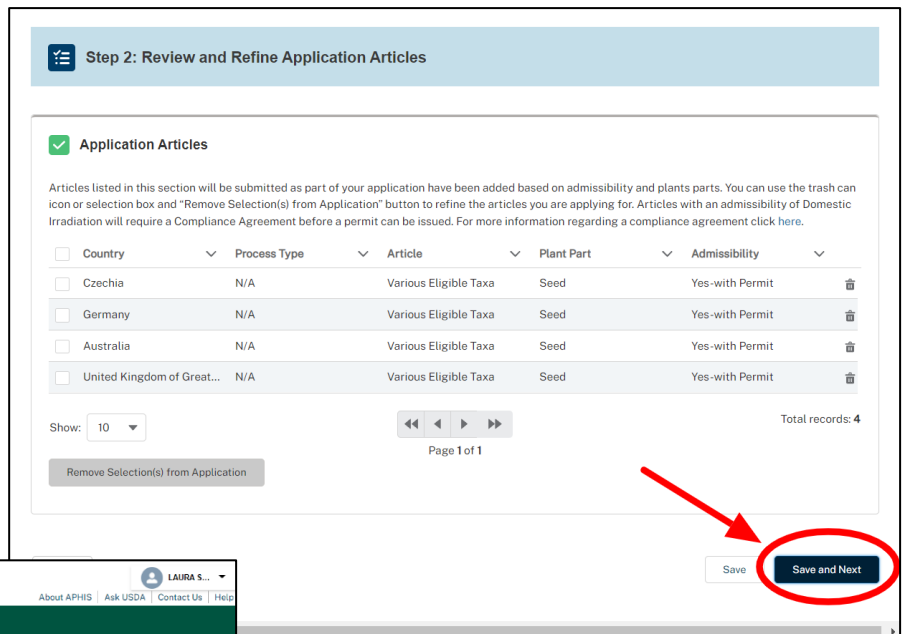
Step 2: Review and Refine Application Articles

Application Articles

Articles listed in this section will be submitted as part of your application have been added based on admissibility and plants parts. You can use the trash can icon or selection box and "Remove Selection(s) from Application" button to refine the articles you are applying for. Articles with an admissibility of Domestic Irradiation will require a Compliance Agreement before a permit can be issued. For more information regarding a compliance agreement click here.

| Country | Process Type | Article | Plant Part | Admissibility |
|---|---|---|---|---|
| Czechia | N/A | Various Eligible Taxa | Seed | Yes-with Permit |
| Germany | N/A | Various Eligible Taxa | Seed | Yes-with Permit |
| Australia | N/A | Various Eligible Taxa | Seed | Yes-with Permit |
| United Kingdom of Great... | N/A | Various Eligible Taxa | Seed | Yes-with Permit |

Show: 10

Page 1 of 1

Total records: 4

Remove Selection(s) from Application

LAURA S...

About APHIS | Ask USDA | Contact Us | Help

Save

Save and Next